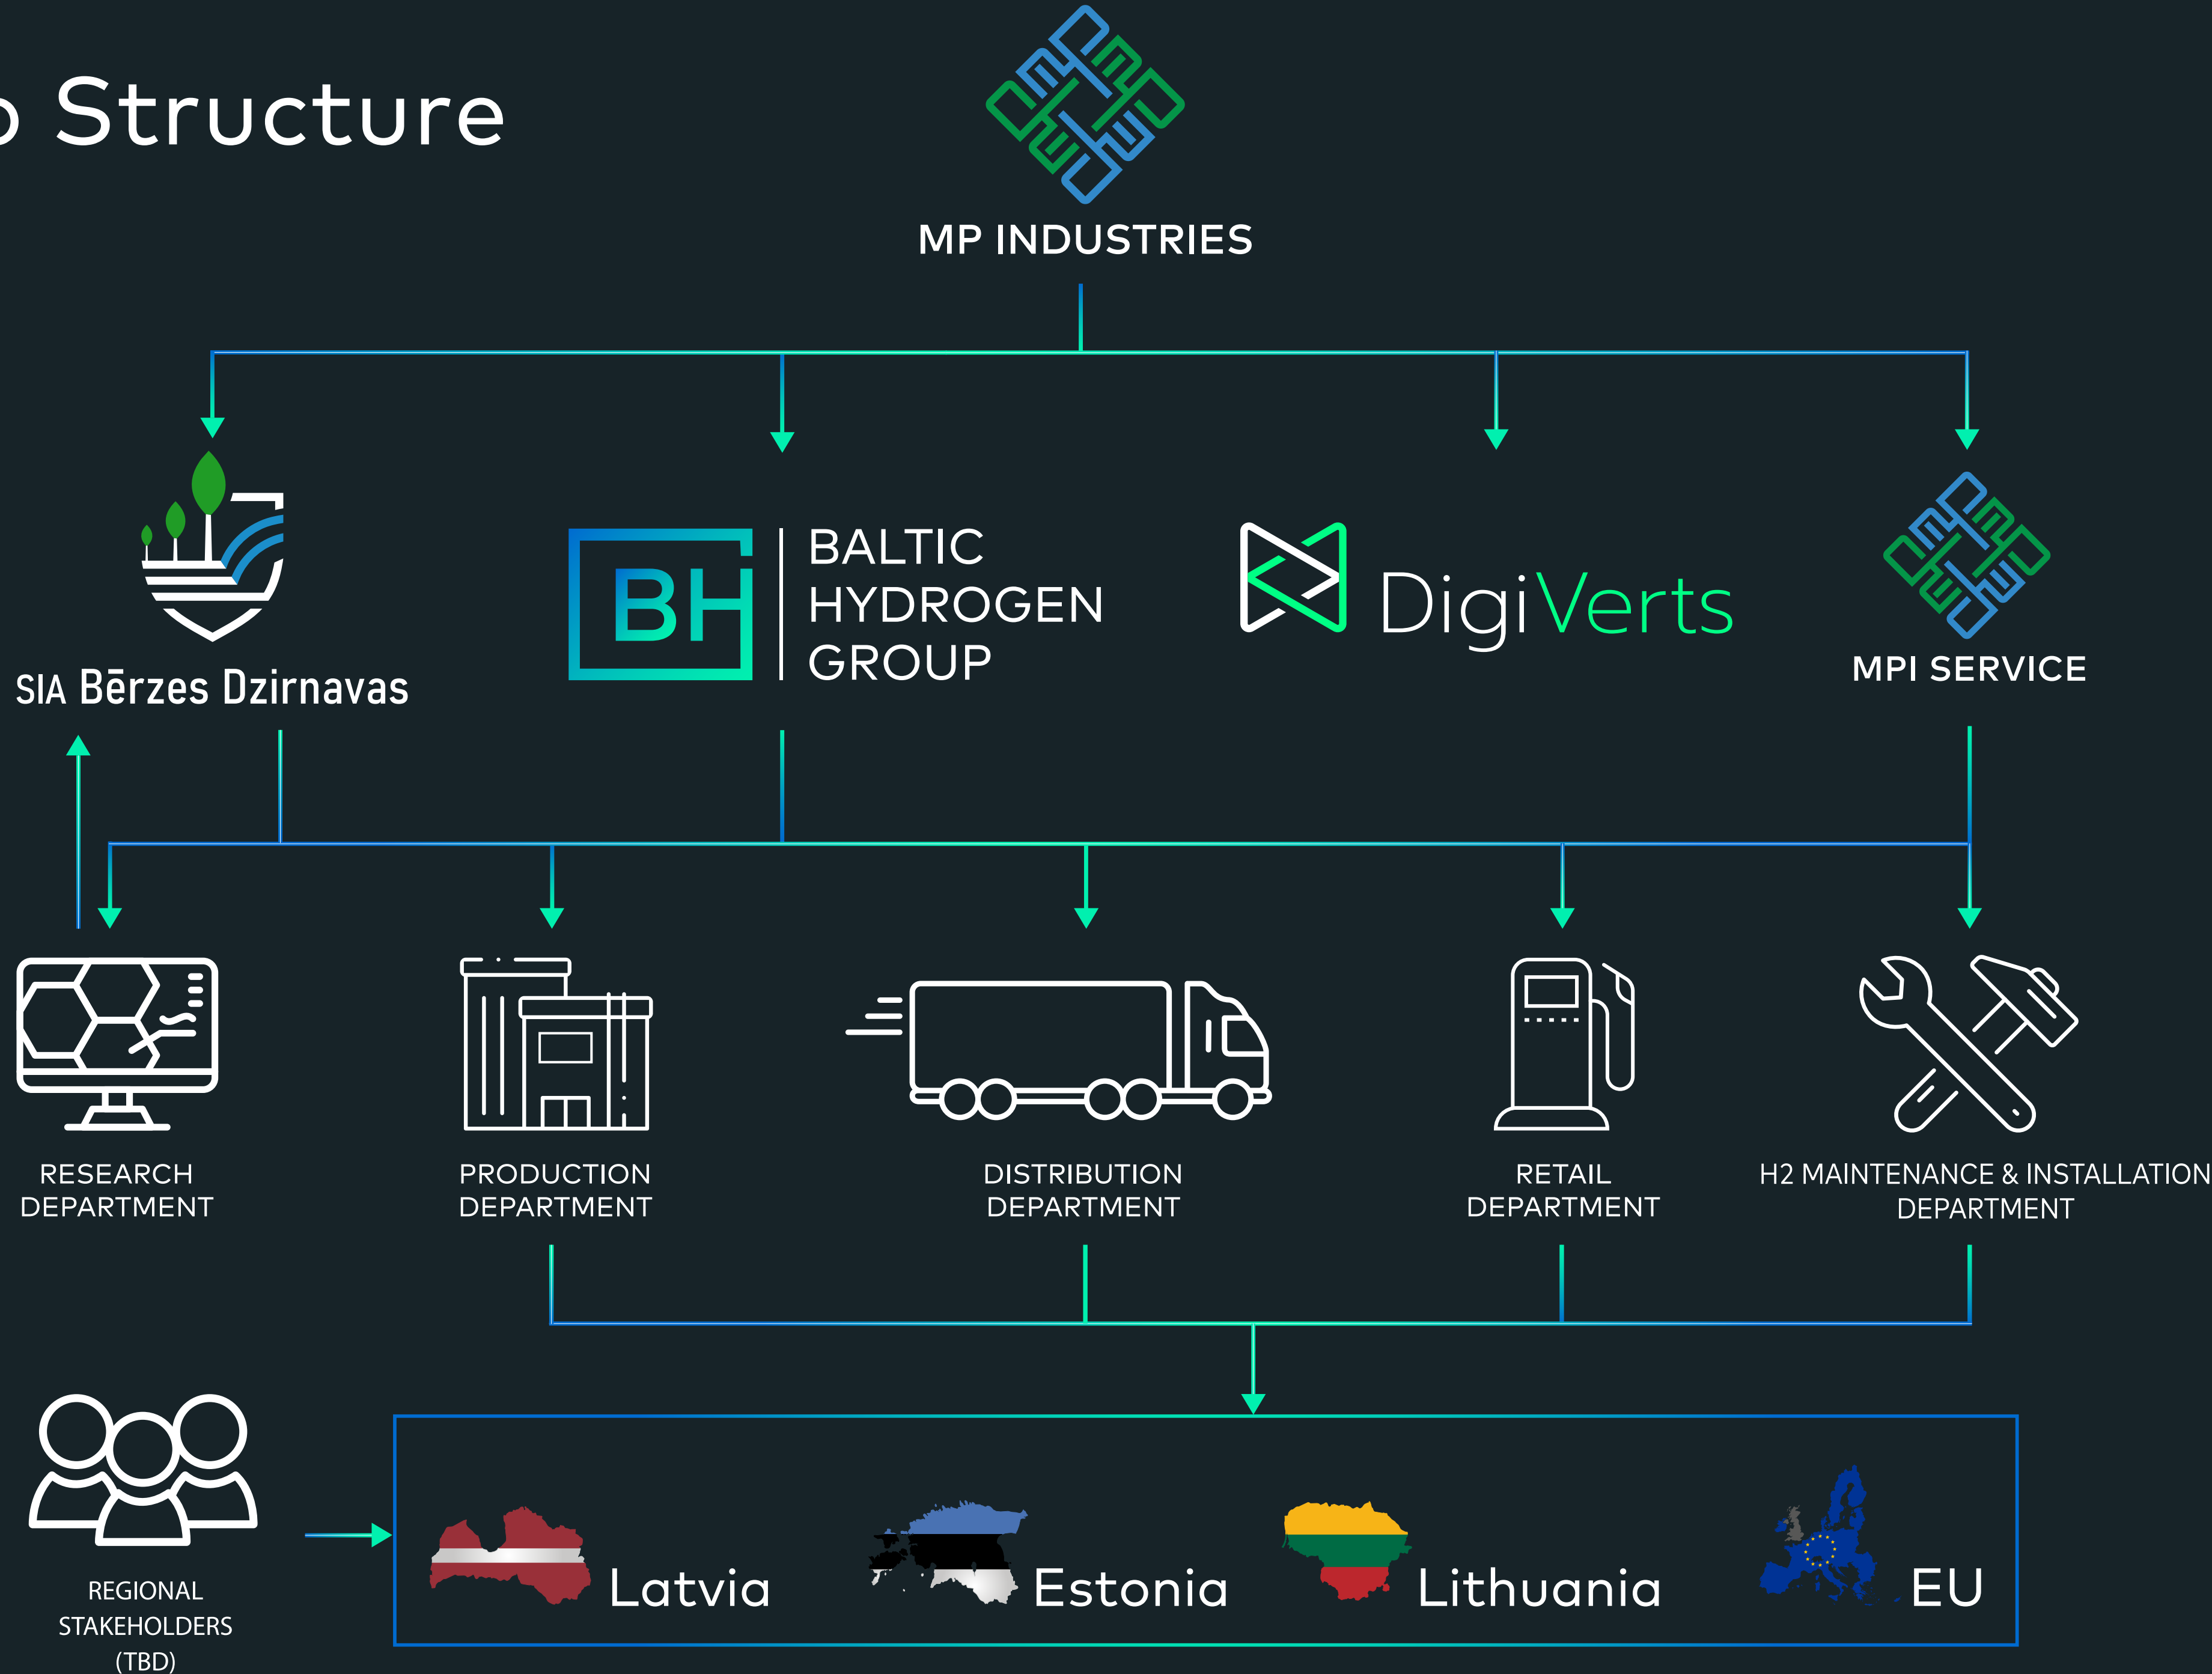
Structure

MP INDUSTRIES

SIA Bērzes Dzirnavas

BH BALTIC HYDROGEN GROUP

DigiVerts

MPI SERVICE

RESEARCH DEPARTMENT

PRODUCTION DEPARTMENT

DISTRIBUTION DEPARTMENT

RETAIL DEPARTMENT

H2 MAINTENANCE & INSTALLATION DEPARTMENT

REGIONAL STAKEHOLDERS (TBD)

Latvia

Estonia

Lithuania

EU